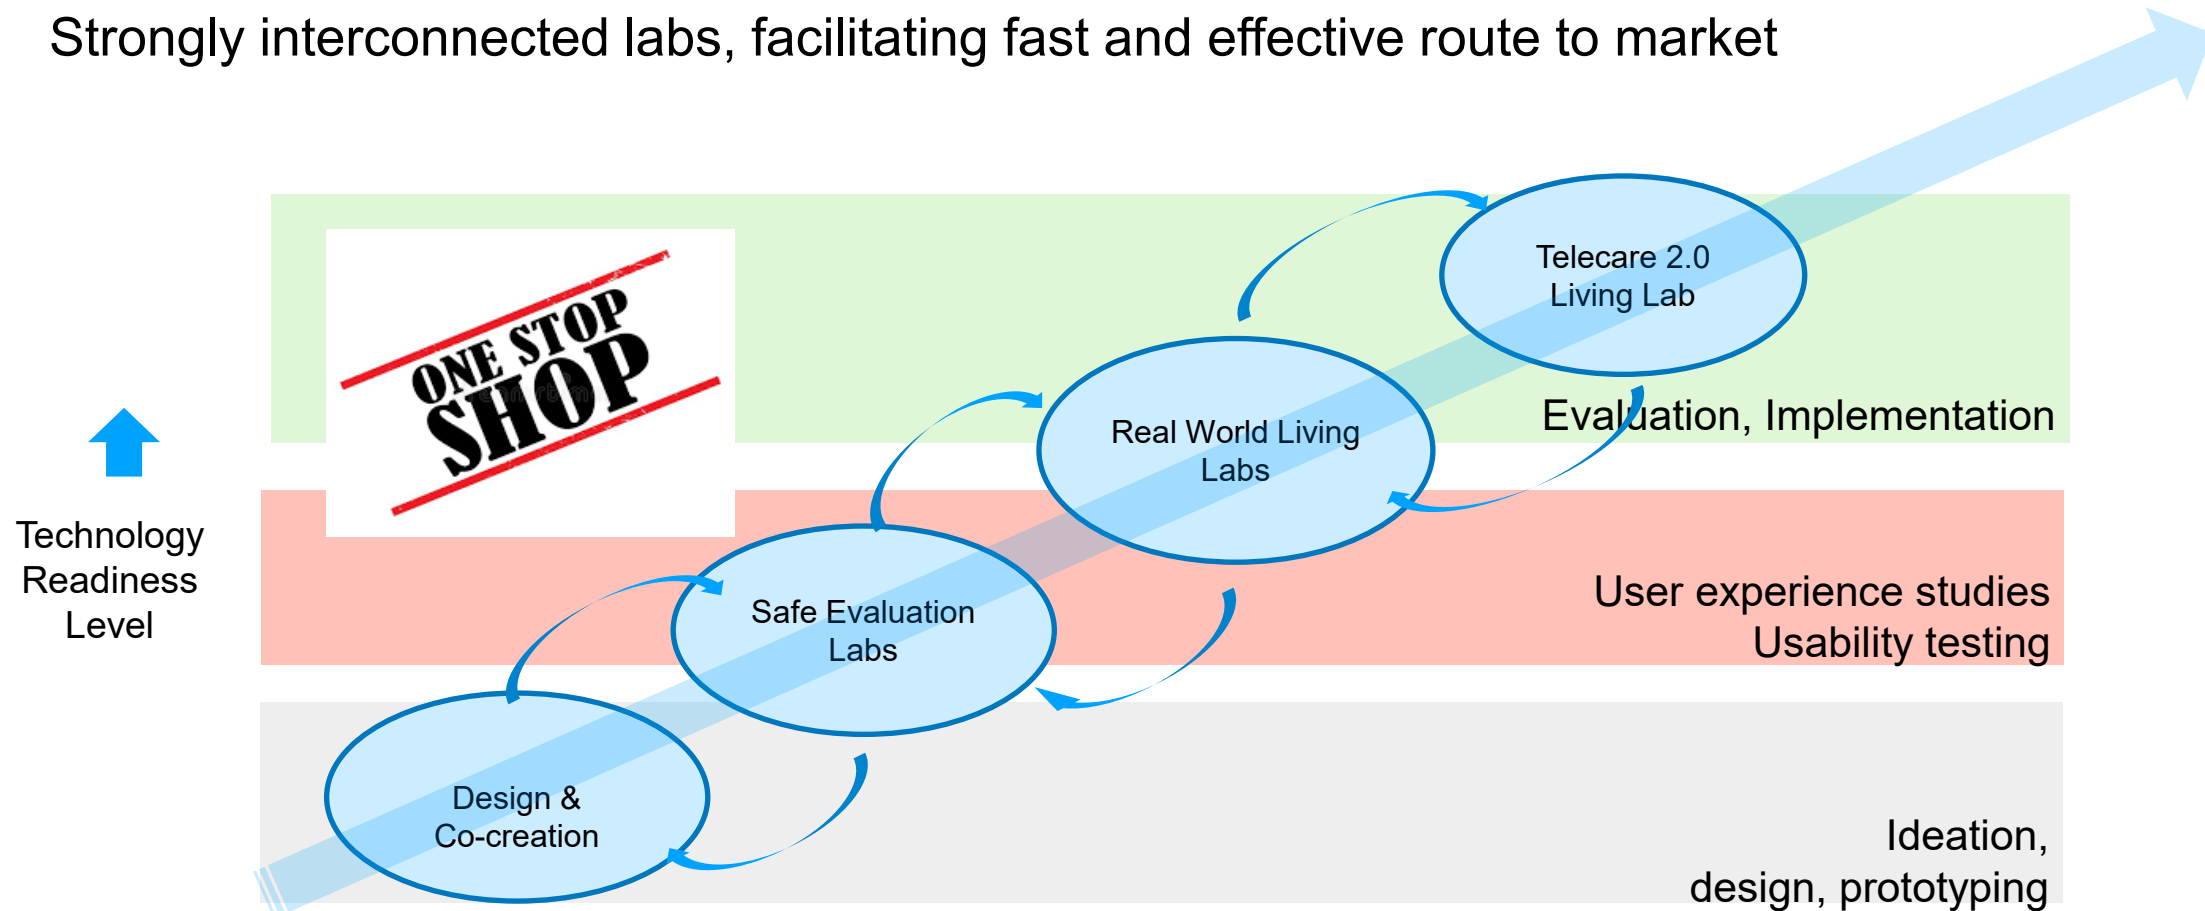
Strongly interconnected labs, facilitating fast and effective route to market

ONE STOP SHOP

Technology Readiness Level

Telecare 2.0 Living Lab

Real World Living Labs

Evaluation, Implementation

Safe Evaluation Labs

User experience studies
Usability testing

Design & Co-creation

Ideation, design, prototyping